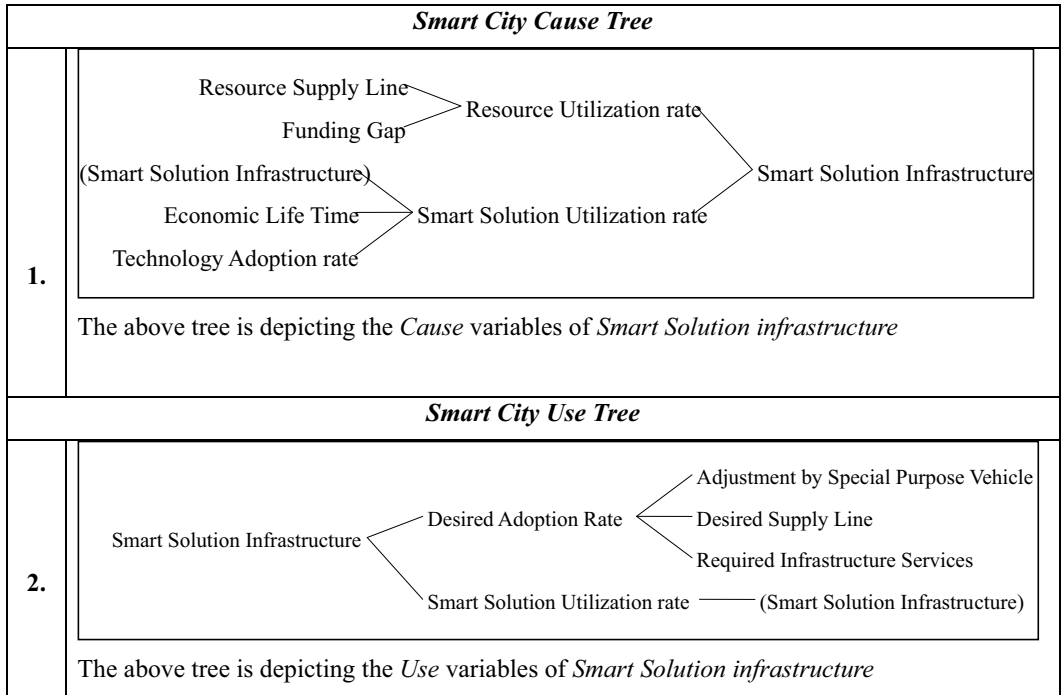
*Smart City Cause Tree*

1.

Resource Supply Line
Funding Gap
Resource Utilization rate
(Smart Solution Infrastructure)
Economic Life Time
Smart Solution Utilization rate
Technology Adoption rate
Smart Solution Infrastructure

The above tree is depicting the *Cause* variables of *Smart Solution infrastructure*

*Smart City Use Tree*

2.

Smart Solution Infrastructure
Desired Adoption Rate
Adjustment by Special Purpose Vehicle
Desired Supply Line
Required Infrastructure Services
Smart Solution Utilization rate
(Smart Solution Infrastructure)

The above tree is depicting the *Use* variables of *Smart Solution infrastructure*